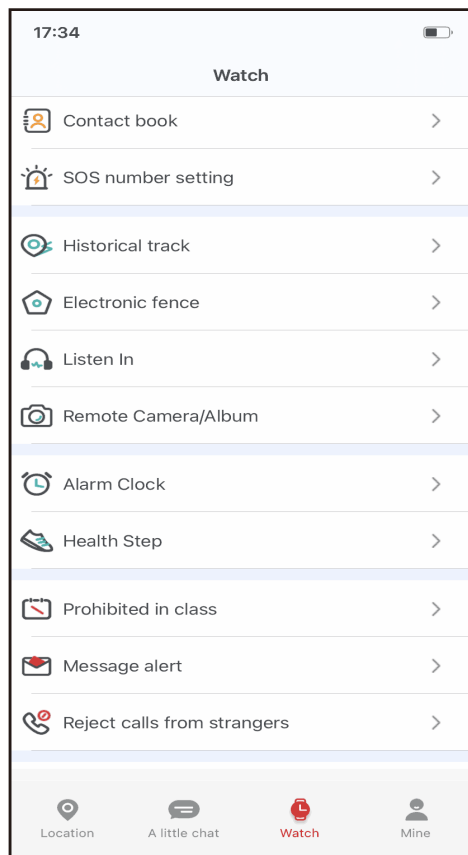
17:34

Watch

Contact book

SOS number setting

Historical track

Electronic fence

Listen In

Remote Camera/Album

Alarm Clock

Health Step

Prohibited in class

Message alert

Reject calls from strangers

Location
A little chat
Watch
Mine